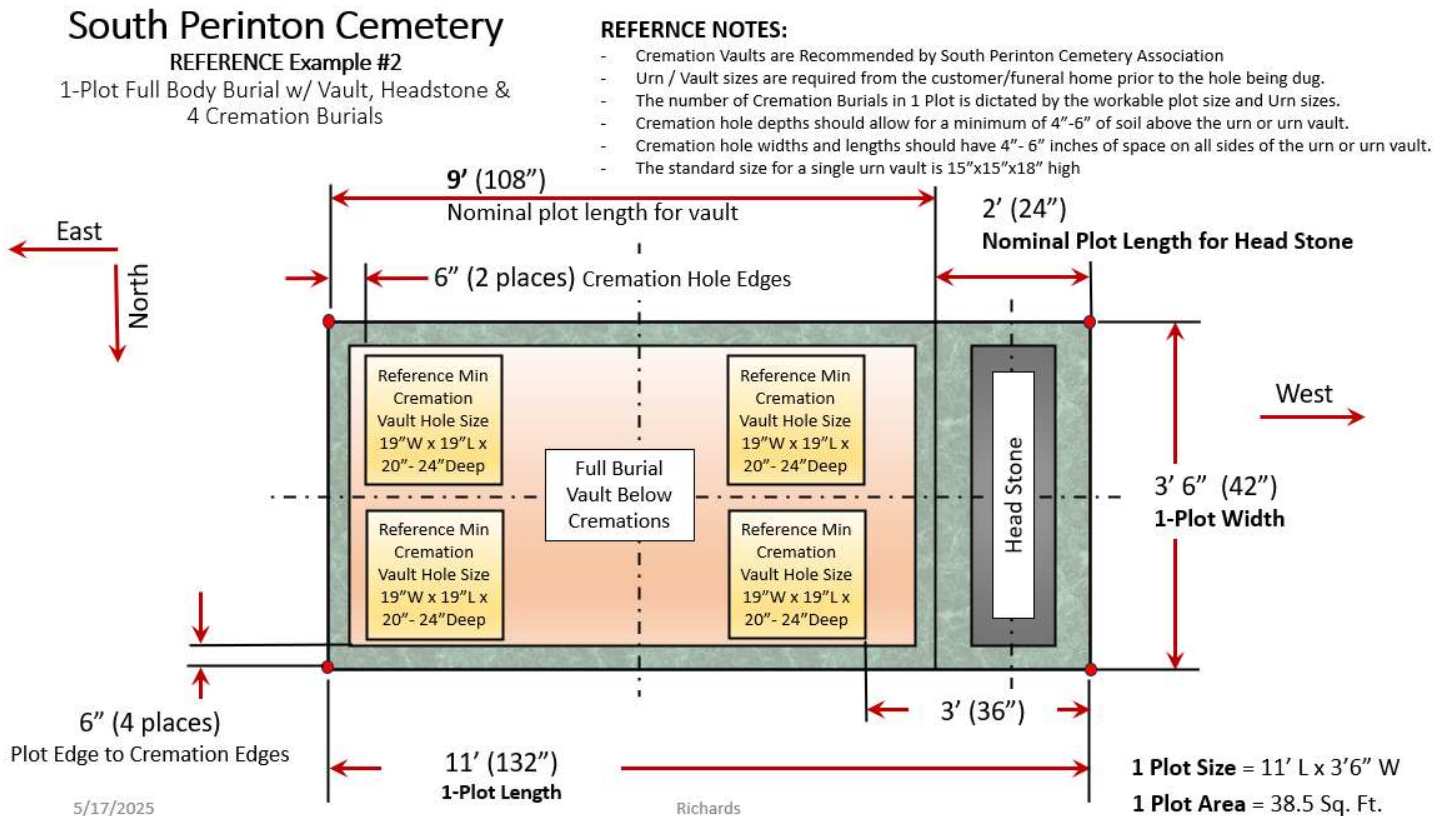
South Perinton Cemetery
REFERENCE Example #2
1-Plot Full Body Burial w/ Vault, Headstone & 4 Cremation Burials

REFERNCE NOTES:
- Cremation Vaults are Recommended by South Perinton Cemetery Association
- Urn / Vault sizes are required from the customer/funeral home prior to the hole being dug.
- The number of Cremation Burials in 1 Plot is dictated by the workable plot size and Urn sizes.
- Cremation hole depths should allow for a minimum of 4"-6" of soil above the urn or urn vault.
- Cremation hole widths and lengths should have 4"- 6" inches of space on all sides of the urn or urn vault.
- The standard size for a single urn vault is 15"x15"x18" high

9' (108")
Nominal plot length for vault

2' (24")
Nominal Plot Length for Head Stone

East

North

6" (2 places) Cremation Hole Edges

Reference Min Cremation Vault Hole Size 19"W x 19"L x 20"- 24"Deep

Reference Min Cremation Vault Hole Size 19"W x 19"L x 20"- 24"Deep

Full Burial Vault Below Cremations

Reference Min Cremation Vault Hole Size 19"W x 19"L x 20"- 24"Deep

Reference Min Cremation Vault Hole Size 19"W x 19"L x 20"- 24"Deep

Head Stone

West

3' 6" (42")
1-Plot Width

3' (36")

6" (4 places)
Plot Edge to Cremation Edges

11' (132")
1-Plot Length

1 Plot Size = 11' L x 3'6" W
1 Plot Area = 38.5 Sq. Ft.

5/17/2025

Richards